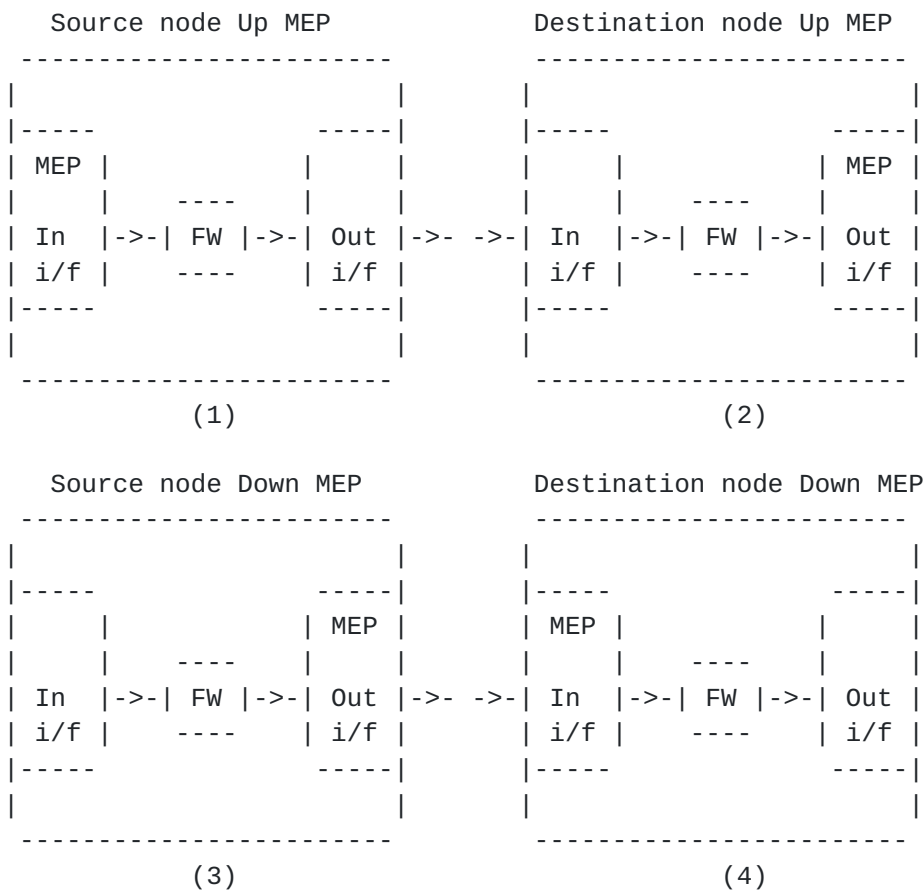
Source node Up MEP

Destination node Up MEP

MEP

In
i/f

->-

FW

->-

Out
i/f

->- ->-

In
i/f

->-

FW

->-

MEP

Out
i/f

(1)

(2)

Source node Down MEP

Destination node Down MEP

In
i/f

->-

FW

->-

MEP

Out
i/f

->- ->-

MEP

In
i/f

->-

FW

->-

Out
i/f

(3)

(4)